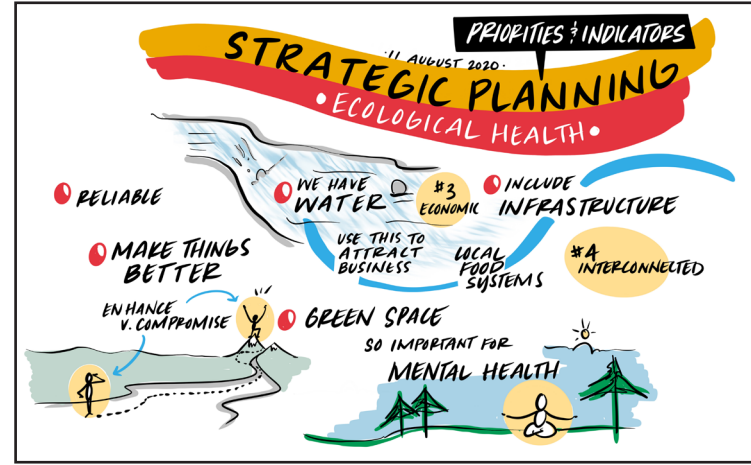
PRIORITIES & INDICATORS

STRATEGIC PLANNING

11 AUGUST 2020.

• ECOLOGICAL HEALTH •

RELIABLE

WE HAVE WATER

#3 ECONOMIC

INCLUDE INFRASTRUCTURE

USE THIS TO ATTRACT BUSINESS

LOCAL FOOD SYSTEMS

#4 INTERCONNECTED

MAKE THINGS BETTER

ENHANCE V. COMPROMISE

GREEN SPACE

SO IMPORTANT FOR MENTAL HEALTH